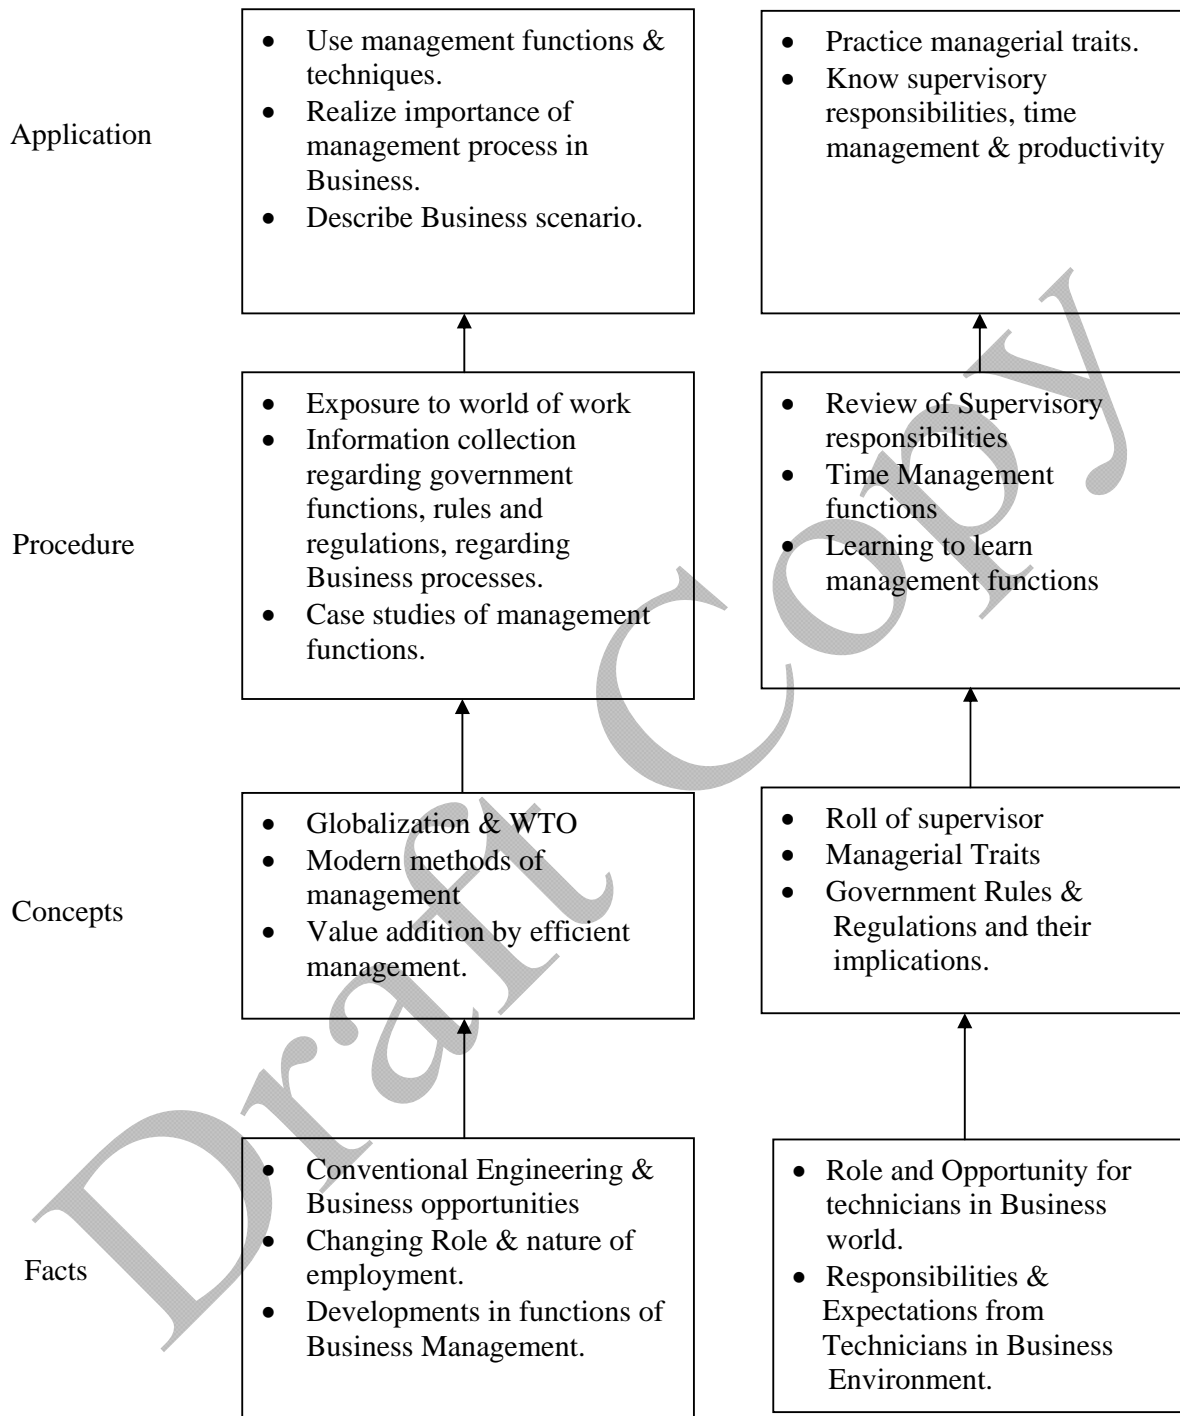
Application

- Use management functions & techniques.
- Realize importance of management process in Business.
- Describe Business scenario.

- Practice managerial traits.
- Know supervisory responsibilities, time management & productivity

Procedure

- Exposure to world of work
- Information collection regarding government functions, rules and regulations, regarding Business processes.
- Case studies of management functions.

- Review of Supervisory responsibilities
- Time Management functions
- Learning to learn management functions

Concepts

- Globalization & WTO
- Modern methods of management
- Value addition by efficient management.

- Roll of supervisor
- Managerial Traits
- Government Rules & Regulations and their implications.

Facts

- Conventional Engineering & Business opportunities
- Changing Role & nature of employment.
- Developments in functions of Business Management.

- Role and Opportunity for technicians in Business world.
- Responsibilities & Expectations from Technicians in Business Environment.

Draft Copy